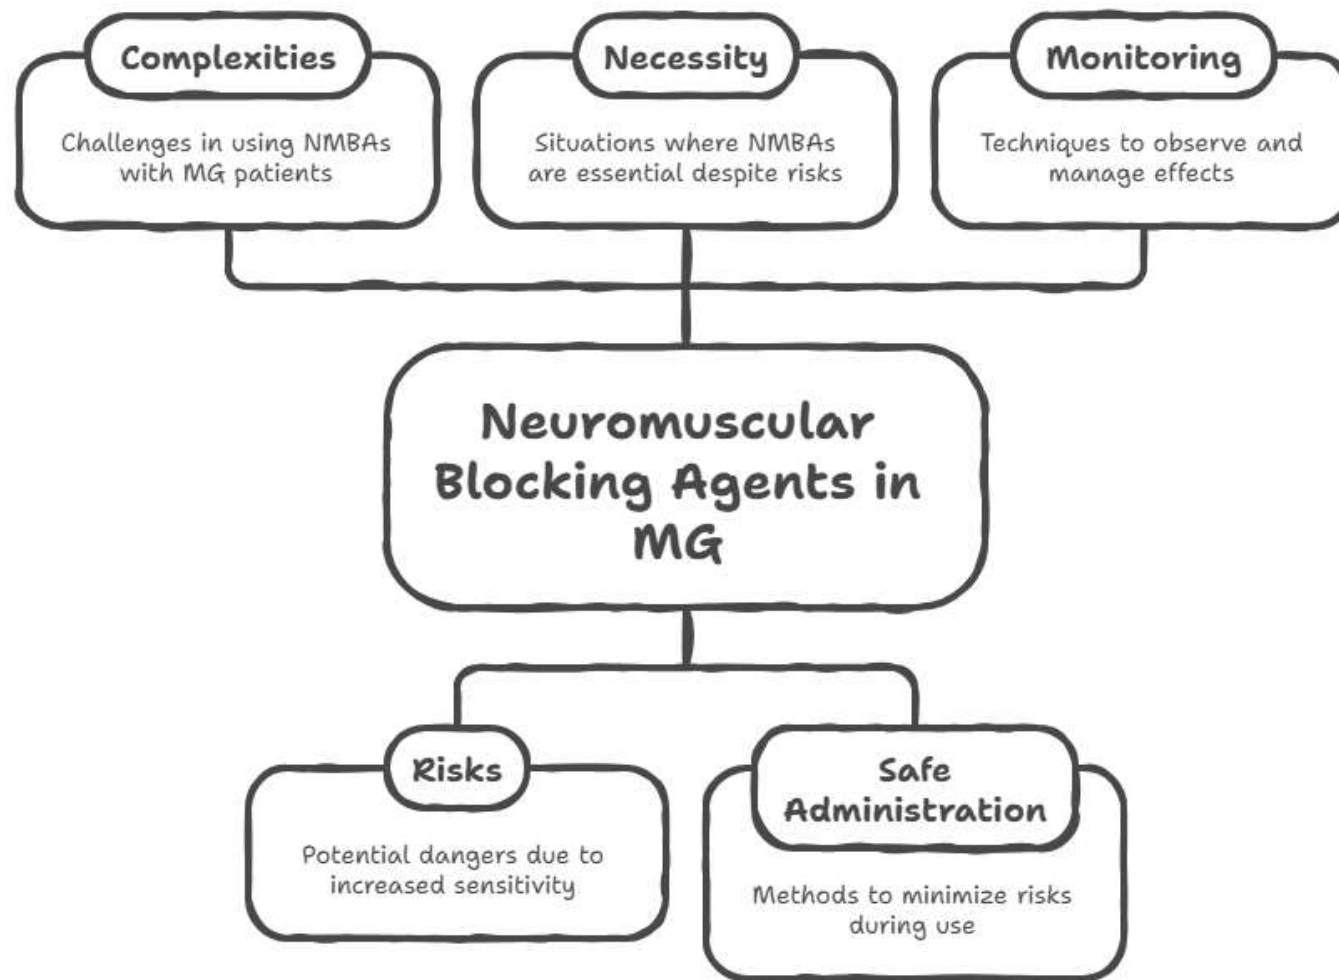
Complexities

Challenges in using NMBAs with MG patients

Necessity

Situations where NMBAs are essential despite risks

Monitoring

Techniques to observe and manage effects

Neuromuscular Blocking Agents in MG

Risks

Potential dangers due to increased sensitivity

Safe Administration

Methods to minimize risks during use